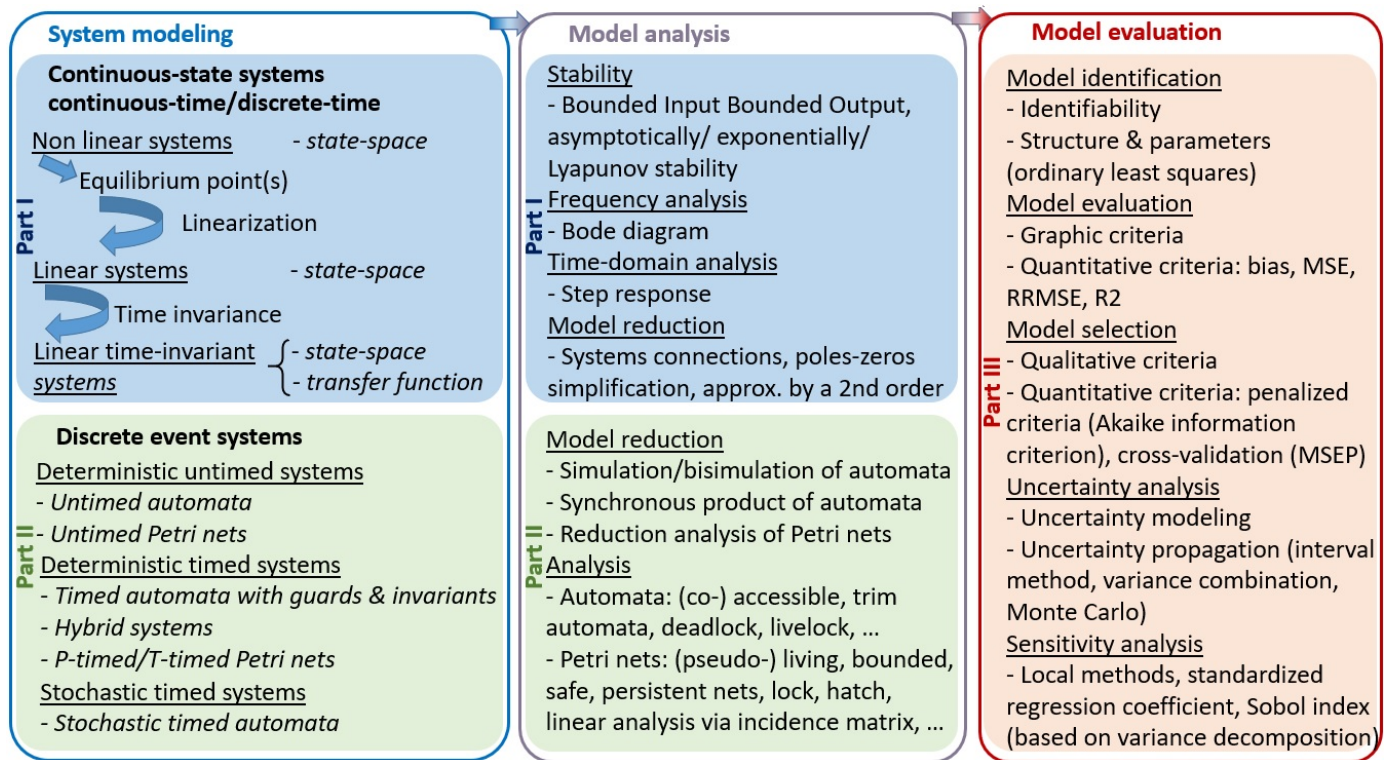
System modeling

Continuous-state systems continuous-time/discrete-time

Non linear systems - state-space

Equilibrium point(s)

Linearization

Linear systems - state-space

Time invariance

Linear time-invariant systems
- state-space
- transfer function

Part I

Discrete event systems

Deterministic untimed systems
- Untimed automata
- Untimed Petri nets

Deterministic timed systems
- Timed automata with guards & invariants
- Hybrid systems
- P-timed/T-timed Petri nets

Stochastic timed systems
- Stochastic timed automata

Part II

Model analysis

Stability
- Bounded Input Bounded Output, asymptotically/ exponentially/ Lyapunov stability

Frequency analysis
- Bode diagram

Time-domain analysis
- Step response

Model reduction
- Systems connections, poles-zeros simplification, approx. by a 2nd order

Part I

Model reduction
- Simulation/bisimulation of automata
- Synchronous product of automata
- Reduction analysis of Petri nets

Analysis
- Automata: (co-) accessible, trim automata, deadlock, livelock, …
- Petri nets: (pseudo-) living, bounded, safe, persistent nets, lock, hatch, linear analysis via incidence matrix, …

Part II

Model evaluation

Model identification
- Identifiability
- Structure & parameters (ordinary least squares)

Model evaluation
- Graphic criteria
- Quantitative criteria: bias, MSE, RRMSE, R2

Model selection
- Qualitative criteria
- Quantitative criteria: penalized criteria (Akaike information criterion), cross-validation (MSEP)

Uncertainty analysis
- Uncertainty modeling
- Uncertainty propagation (interval method, variance combination, Monte Carlo)

Sensitivity analysis
- Local methods, standardized regression coefficient, Sobol index (based on variance decomposition)

Part III